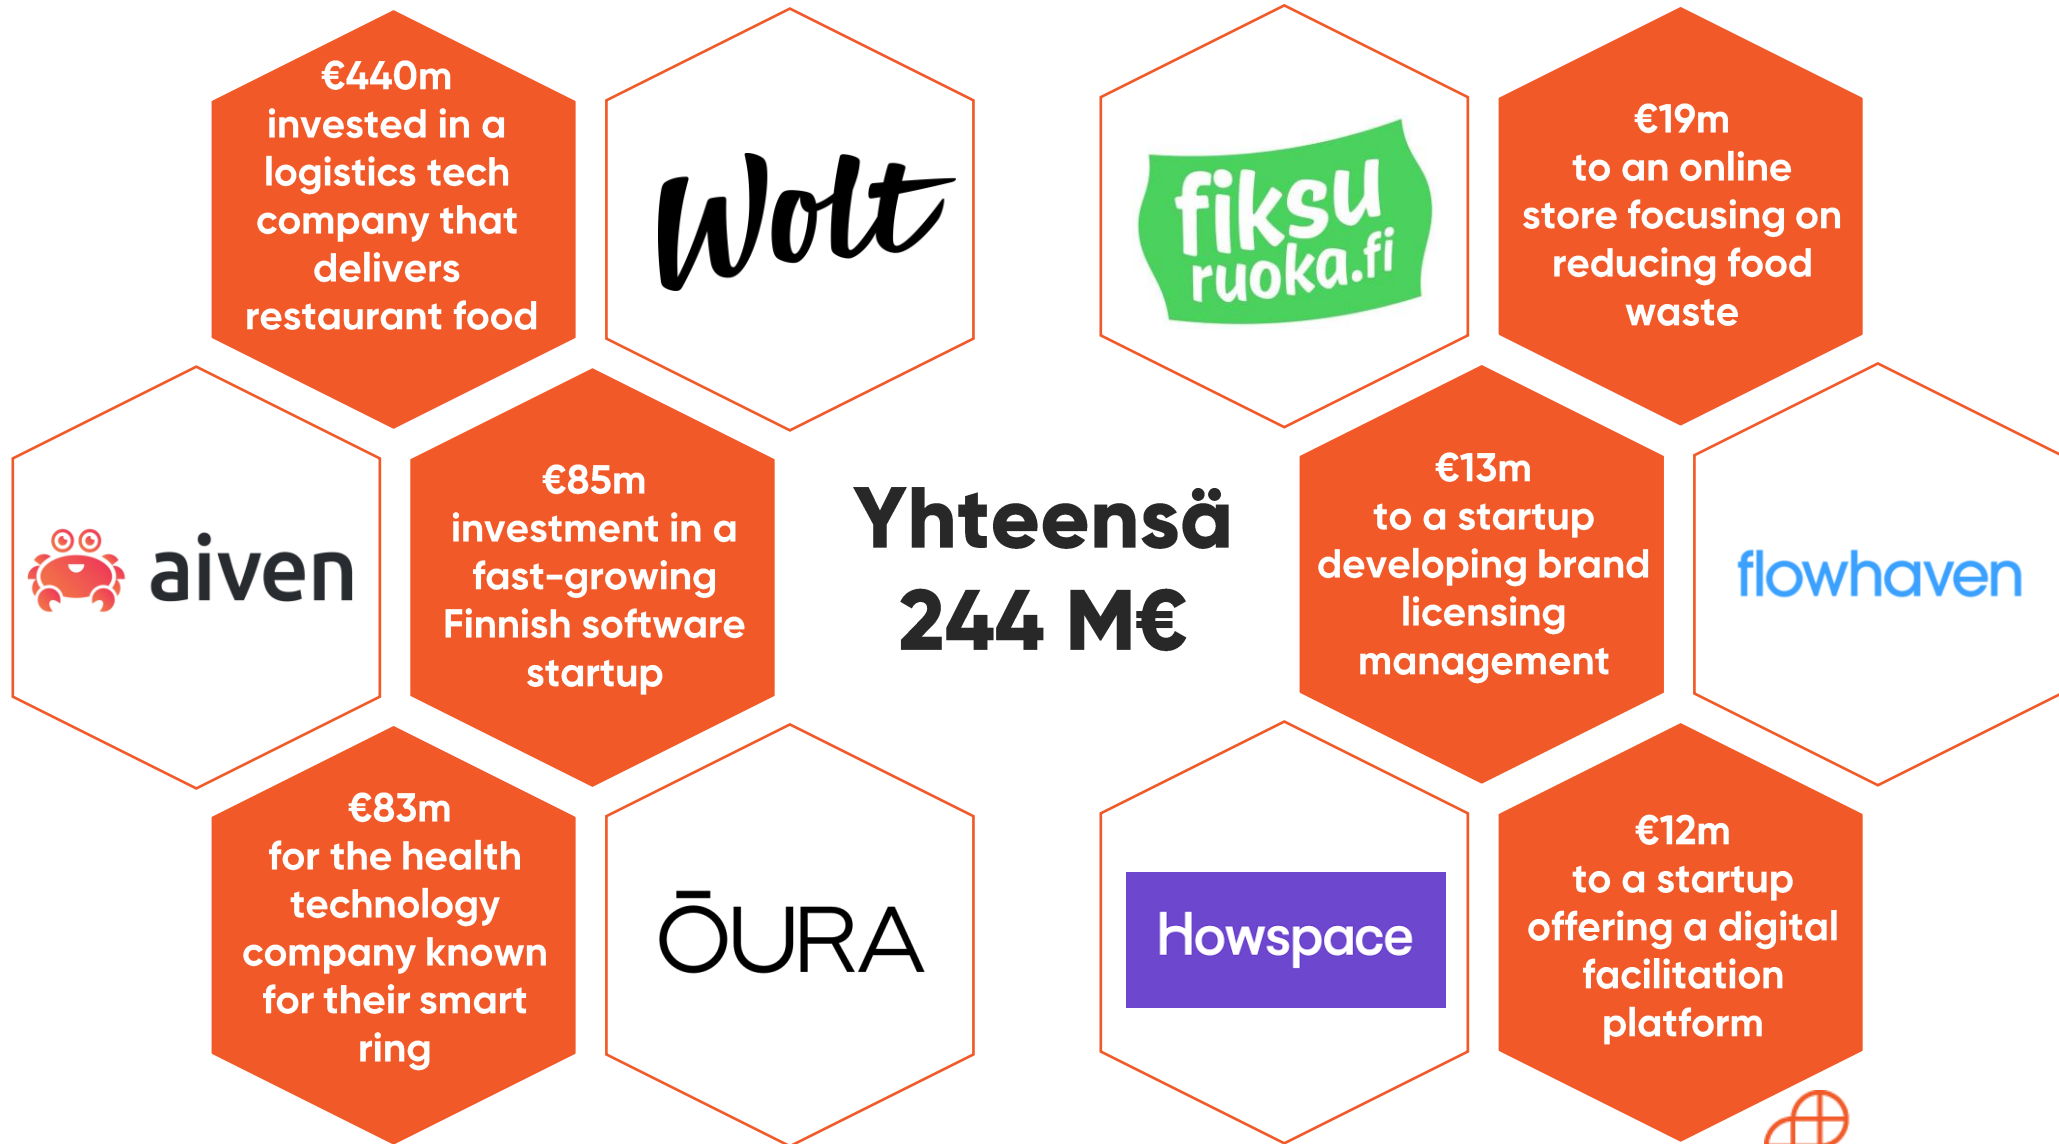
€440m invested in a logistics tech company that delivers restaurant food

Wolt

fiksu ruoka.fi

€19m to an online store focusing on reducing food waste

aiven

€85m investment in a fast-growing Finnish software startup

Yhteensä 244 M€

€13m to a startup developing brand licensing management

flowhaven

€83m for the health technology company known for their smart ring

ŌURA

Howspace

€12m to a startup offering a digital facilitation platform